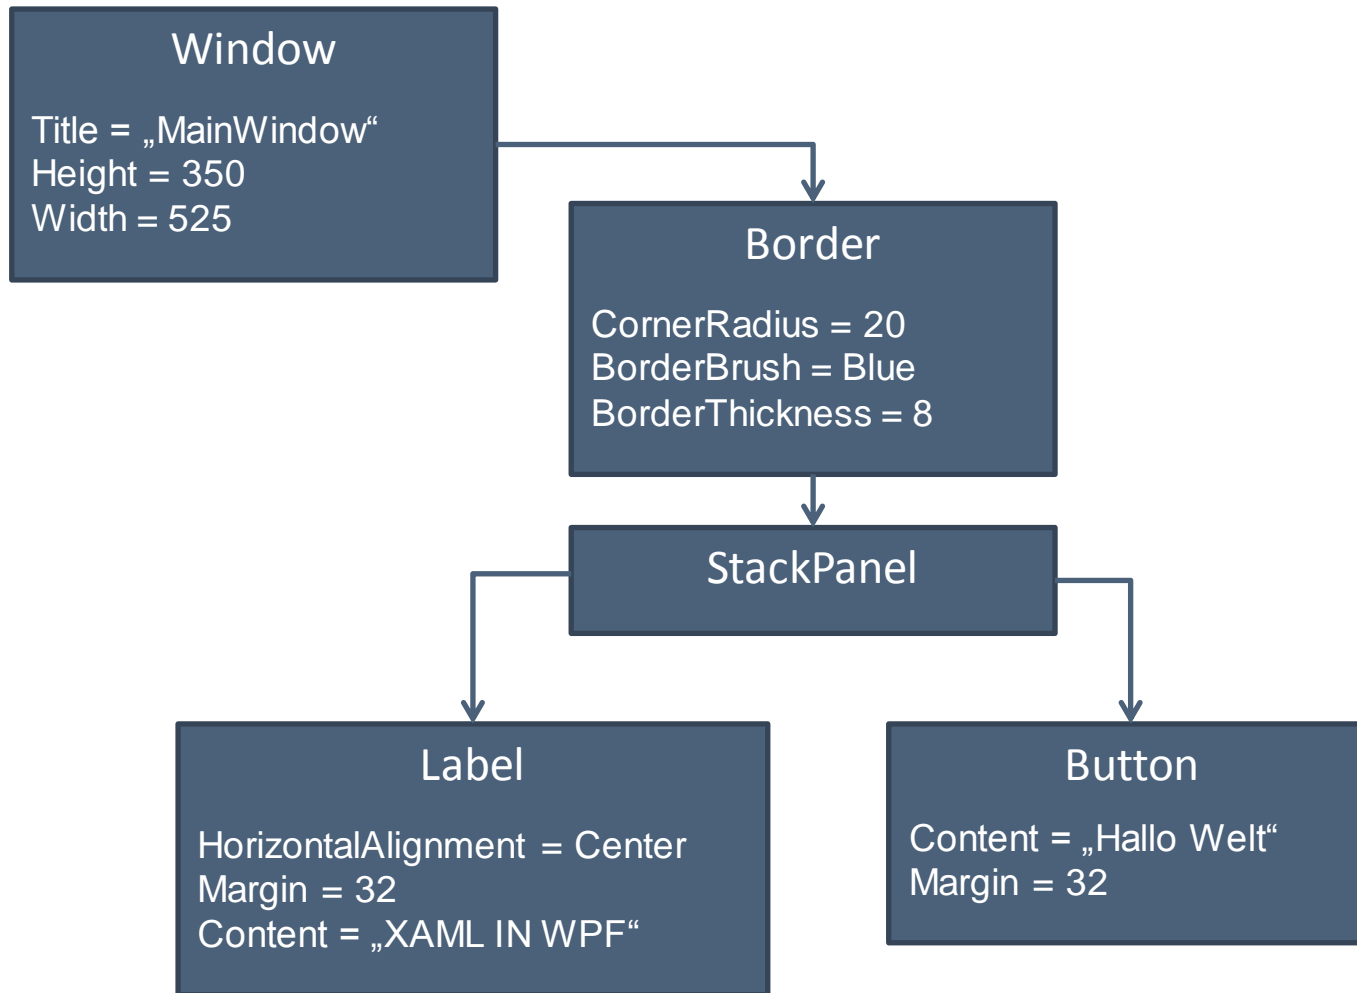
Window

Title = „MainWindow“
Height = 350
Width = 525

Border

CornerRadius = 20
BorderBrush = Blue
BorderThickness = 8

StackPanel

Label

HorizontalAlignment = Center
Margin = 32
Content = „XAML IN WPF“

Button

Content = „Hallo Welt“
Margin = 32